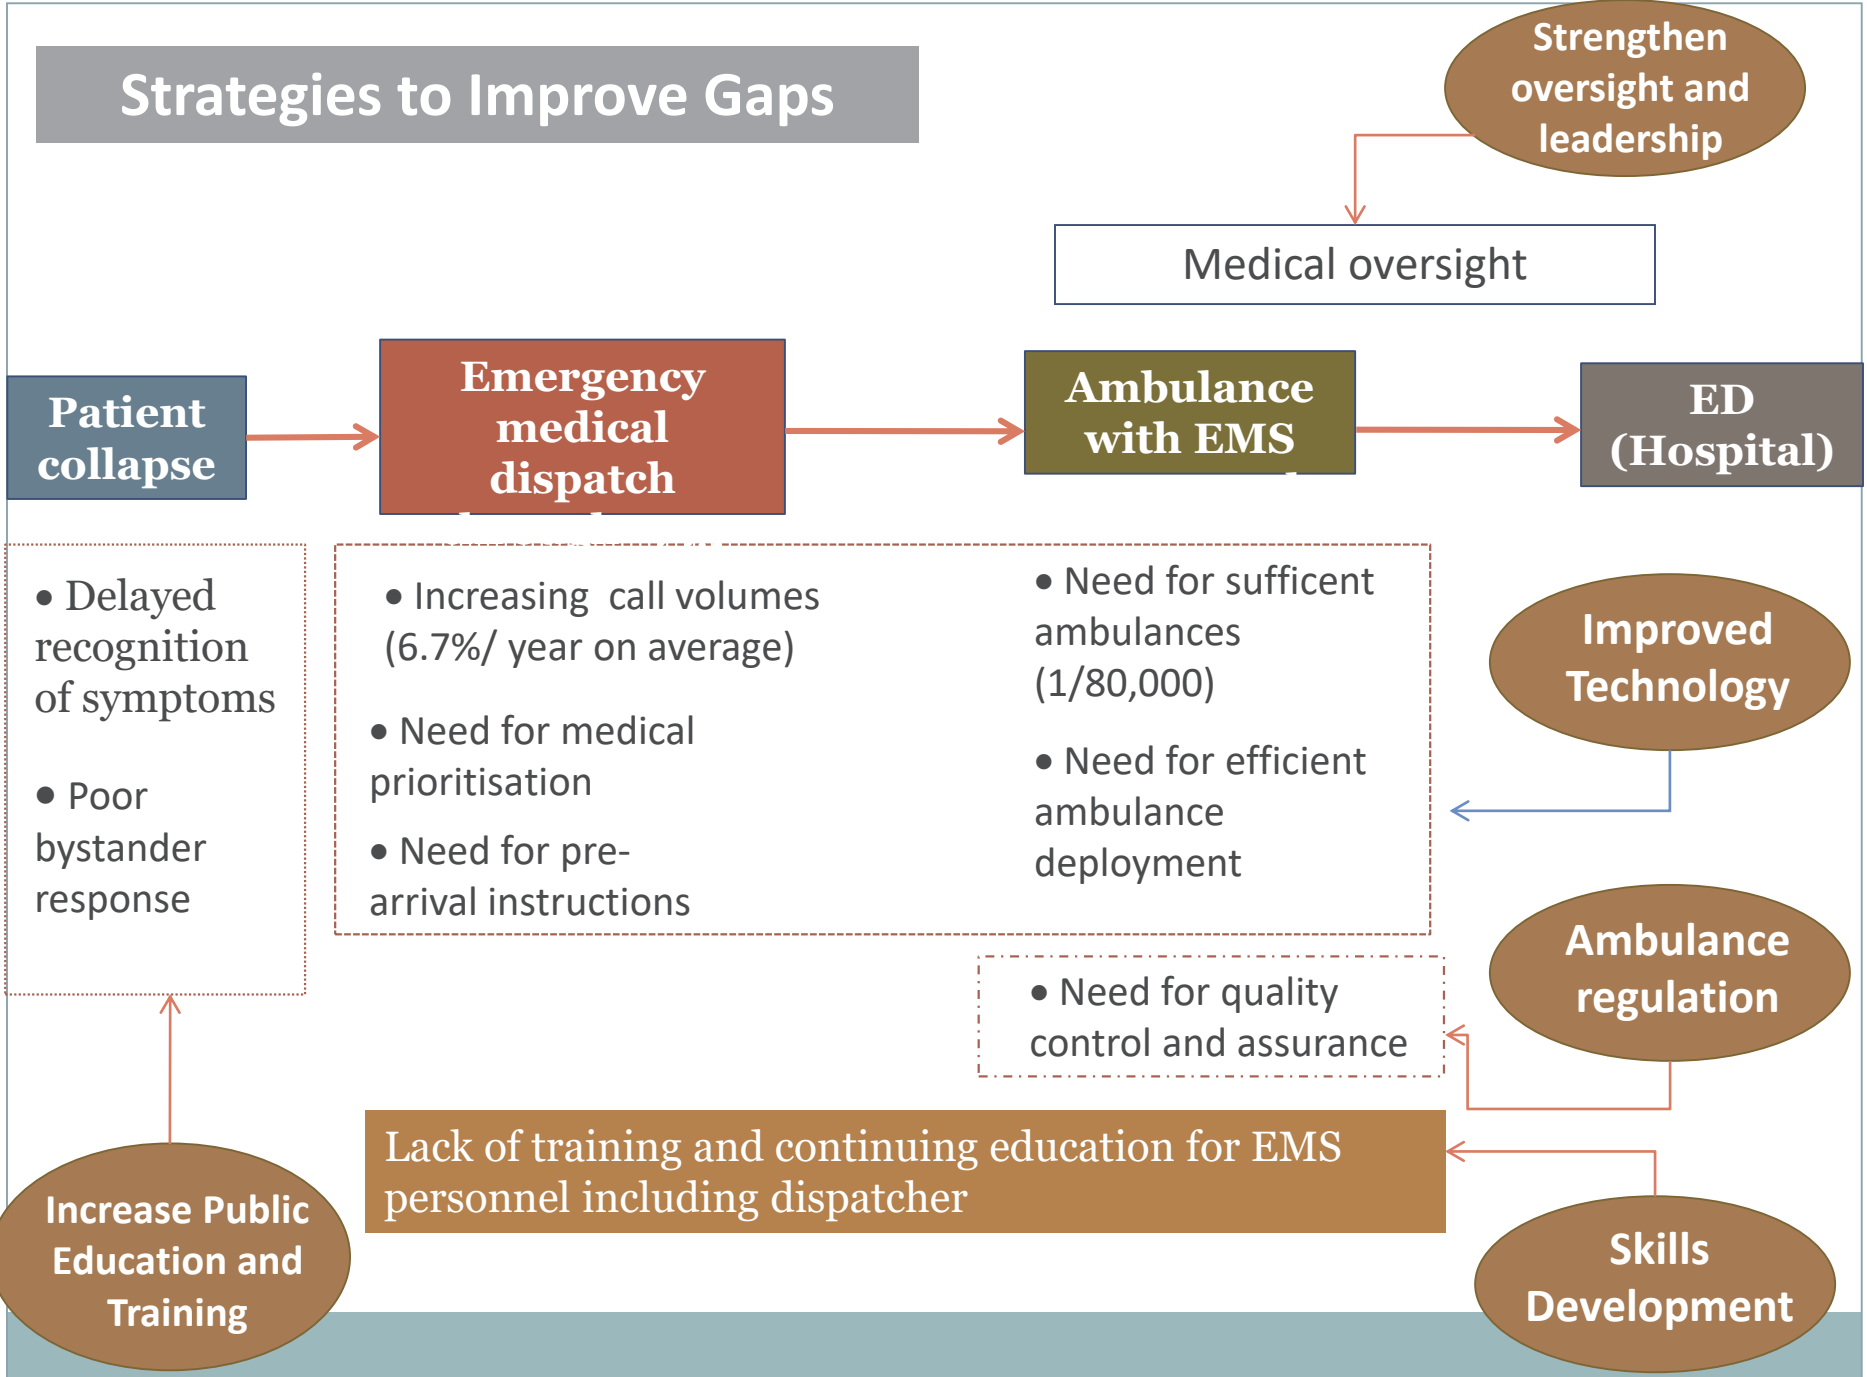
Strategies to Improve Gaps

Strengthen oversight and leadership

Medical oversight

Patient collapse

Emergency medical dispatch

Ambulance with EMS

ED (Hospital)

• Delayed recognition of symptoms

• Poor bystander response

• Increasing call volumes (6.7%/ year on average)

• Need for medical prioritisation

• Need for pre-arrival instructions

• Need for sufficent ambulances (1/80,000)

• Need for efficient ambulance deployment

Improved Technology

Ambulance regulation

• Need for quality control and assurance

Lack of training and continuing education for EMS personnel including dispatcher

Increase Public Education and Training

Skills Development